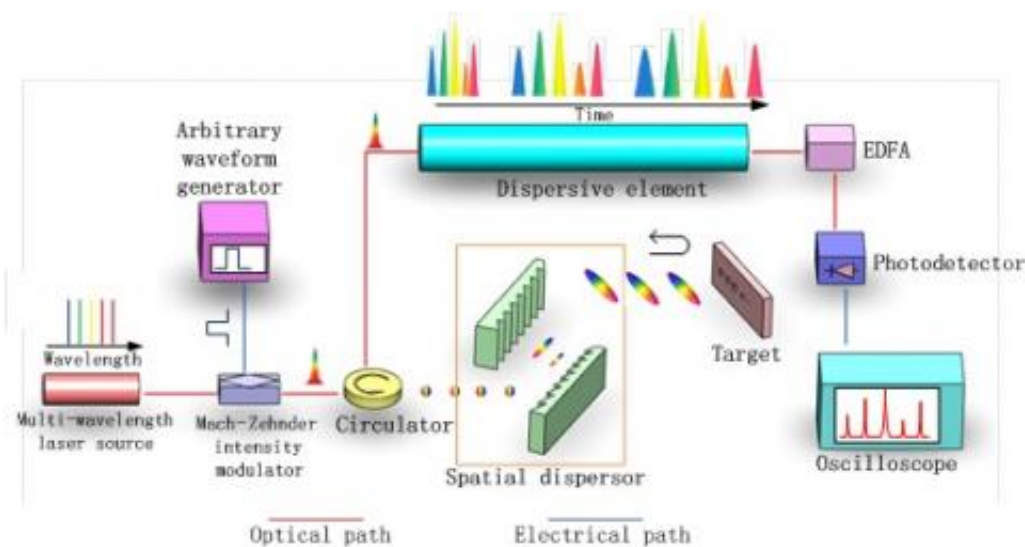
Time

Arbitrary waveform generator

Dispersive element

EDFA

Photodetector

Target

Wavelength

Multi-wavelength laser source

Mach-Zehnder intensity modulator

Circulator

Spatial dispersor

Oscilloscope

Optical path

Electrical path